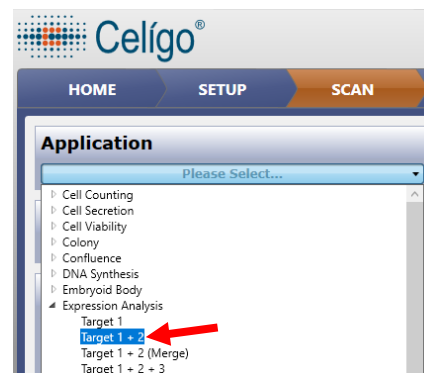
Celígo®

HOME
SETUP
SCAN

Application

Please Select...

Cell Counting
Cell Secretion
Cell Viability
Colony
Confluence
DNA Synthesis
Embryoid Body
Expression Analysis
Target 1
Target 1 + 2
Target 1 + 2 (Merge)
Target 1 + 2 + 3